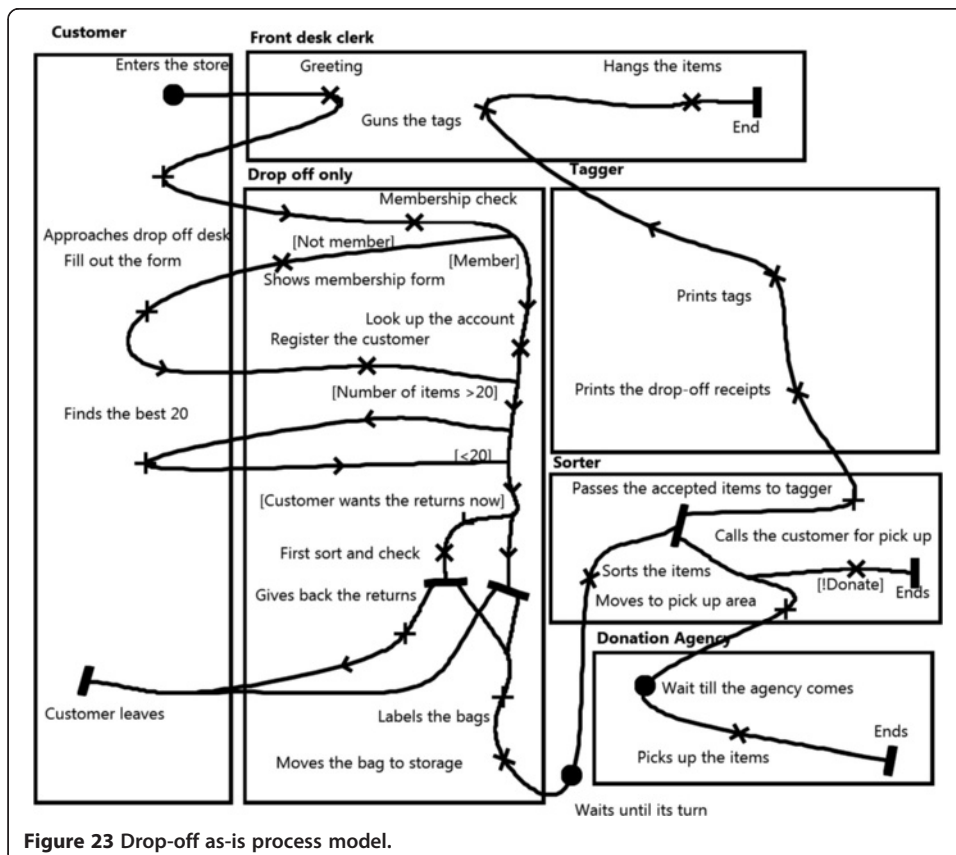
Customer

Enters the store

Approaches drop off desk

Fill out the form

Finds the best 20

Customer leaves

Front desk clerk

Greeting

Hangs the items

Guns the tags

End

Drop off only

Membership check

[Not member]

[Member]

Shows membership form

Look up the account

Register the customer

[Number of items >20]

[<20]

[Customer wants the returns now]

First sort and check

Gives back the returns

Labels the bags

Moves the bag to storage

Tagger

Prints tags

Prints the drop-off receipts

Sorter

Passes the accepted items to tagger

Calls the customer for pick up

Sorts the items

[!Donate]

Ends

Moves to pick up area

Donation Agency

Wait till the agency comes

Ends

Picks up the items

Waits until its turn

Figure 23 Drop-off as-is process model.